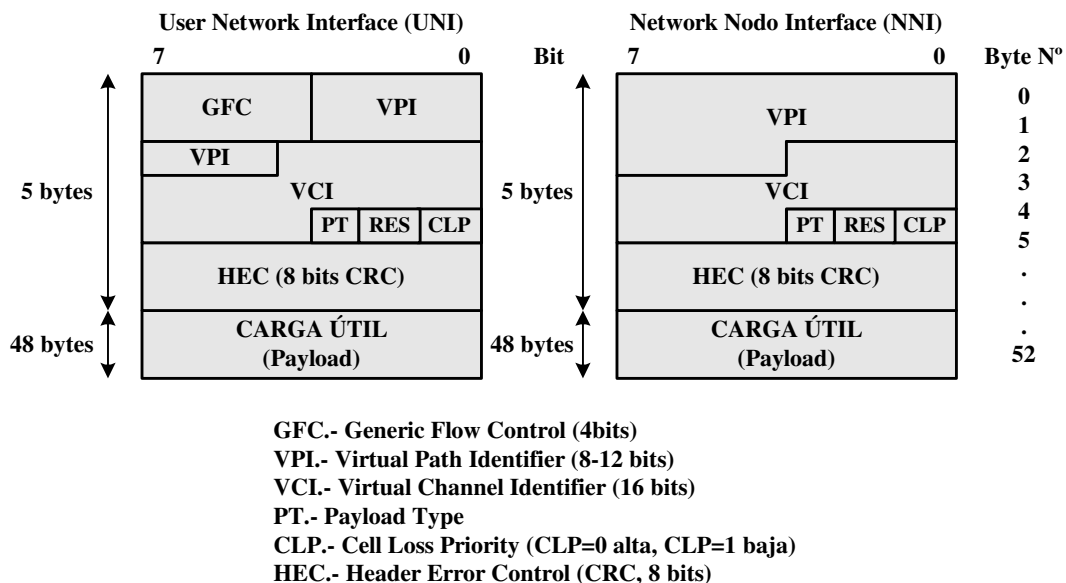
User Network Interface (UNI)

7 0 Bit

GFC VPI

VPI

5 bytes VCI

PT RES CLP

HEC (8 bits CRC)

48 bytes CARGA ÚTIL (Payload)

Network Nodo Interface (NNI)

7 0 Byte Nº

VPI

5 bytes VCI

PT RES CLP

HEC (8 bits CRC)

48 bytes CARGA ÚTIL (Payload)

0
1
2
3
4
5
.
.
.
52

GFC.- Generic Flow Control (4bits)
VPI.- Virtual Path Identifier (8-12 bits)
VCI.- Virtual Channel Identifier (16 bits)
PT.- Payload Type
CLP.- Cell Loss Priority (CLP=0 alta, CLP=1 baja)
HEC.- Header Error Control (CRC, 8 bits)